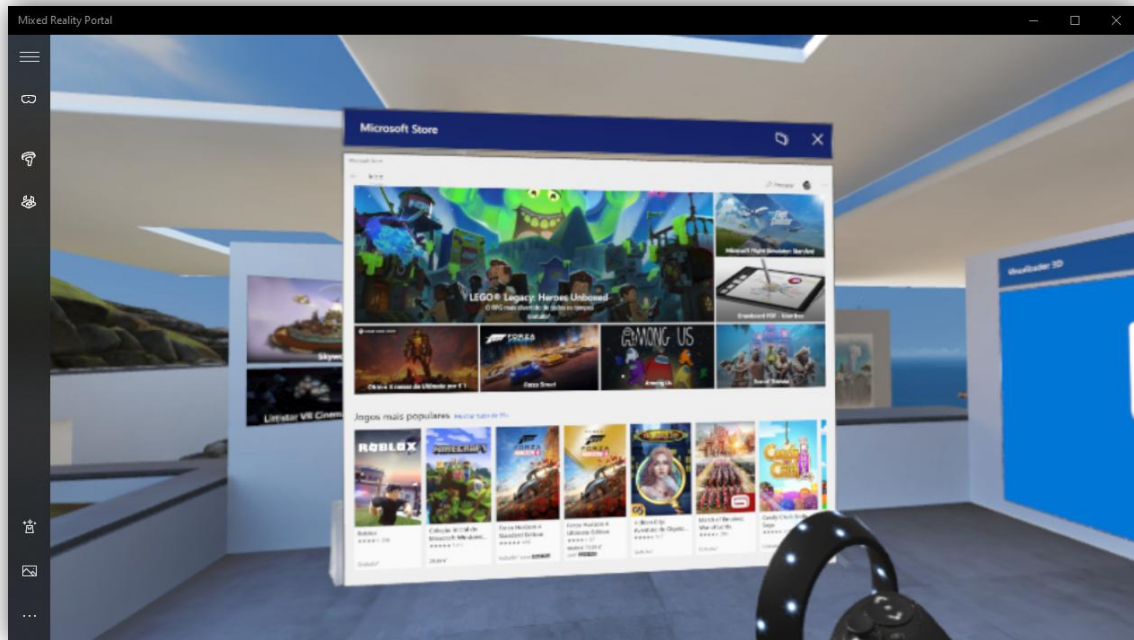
Mixed Reality Portal

Microsoft Store

LEGO® Legacy: Heroes Unboxed

Microsoft Flight Simulator Standard

Drawboard PDF

FORZA

AMONG US

Among Us

Forza Street

Jogos mais populares

ROBLOX

Roblox

MINECRAFT

Skyw

Littlstar VR Cinema

VirtualBuilder 3D

Candy Crush Saga

...